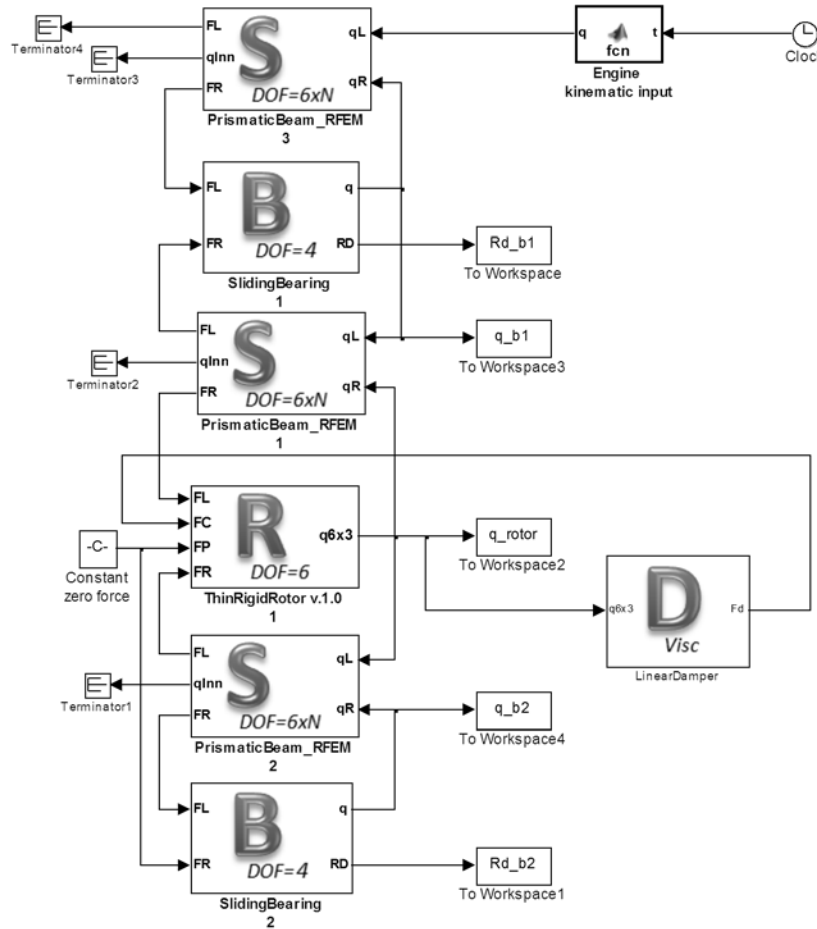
Terminator4

Terminator3

FL
qInn
FR
S
DOF=6xN
qL
qR
PrismaticBeam_RFEM
3

q
fcn
t
Engine
kinematic input

Cloc

FL
FR
B
DOF=4
q
RD
SlidingBearing
1

Rd_b1
To Workspace

FL
qInn
FR
S
DOF=6xN
qL
qR
PrismaticBeam_RFEM
1

Terminator2

q_b1
To Workspace3

FL
FC
FP
FR
R
DOF=6
q6x3
ThinRigidRotor v.1.0
1

-C-
Constant
zero force

q_rotor
To Workspace2

q6x3
D
Visc
Fd
LinearDamper

Terminator1

FL
qInn
FR
S
DOF=6xN
qL
qR
PrismaticBeam_RFEM
2

q_b2
To Workspace4

FL
FR
B
DOF=4
q
RD
SlidingBearing
2

Rd_b2
To Workspace1